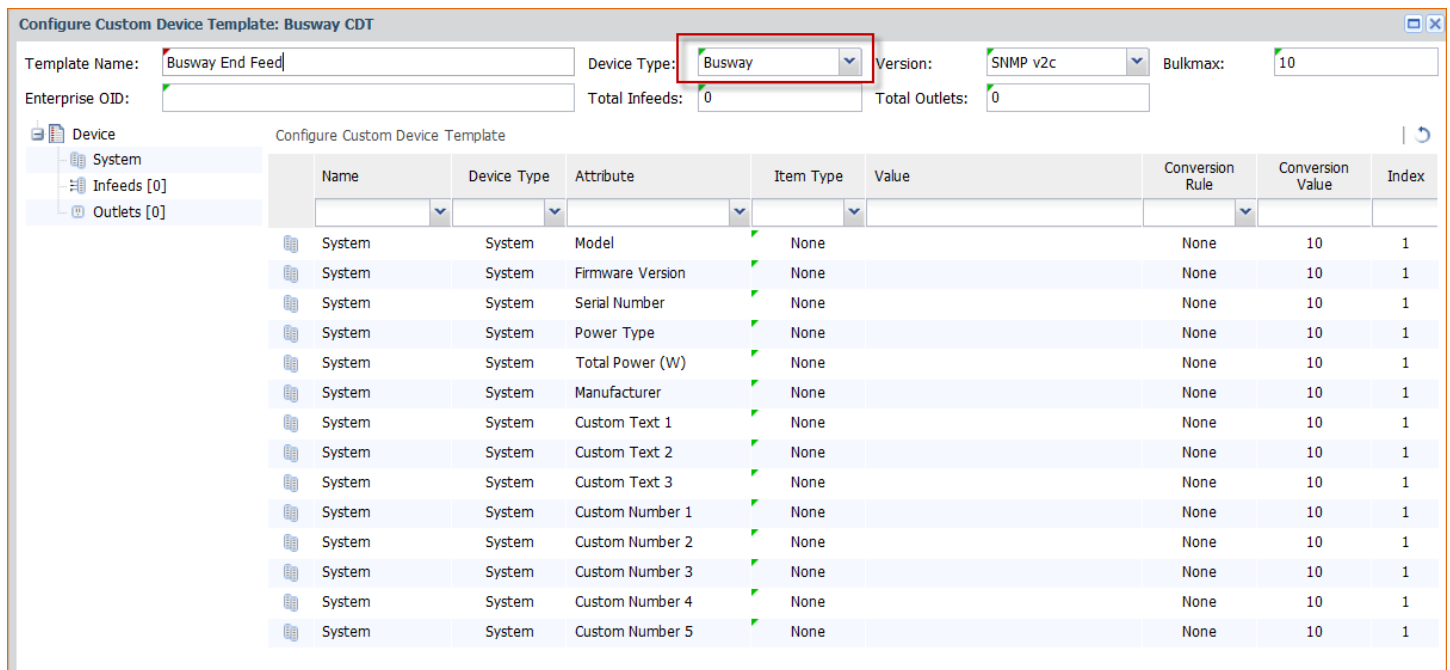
Configure Custom Device Template: Busway CDT

Template Name: Busway End Feed
Device Type: Busway
Version: SNMP v2c
Bulkmax: 10
Enterprise OID:
Total Infeeds: 0
Total Outlets: 0

Device
System
Infeeds [0]
Outlets [0]

Configure Custom Device Template

| Name | Device Type | Attribute | Item Type | Value | Conversion Rule | Conversion Value | Index |
|---|---|---|---|---|---|---|---|
| System | System | Model | None | | None | 10 | 1 |
| System | System | Firmware Version | None | | None | 10 | 1 |
| System | System | Serial Number | None | | None | 10 | 1 |
| System | System | Power Type | None | | None | 10 | 1 |
| System | System | Total Power (W) | None | | None | 10 | 1 |
| System | System | Manufacturer | None | | None | 10 | 1 |
| System | System | Custom Text 1 | None | | None | 10 | 1 |
| System | System | Custom Text 2 | None | | None | 10 | 1 |
| System | System | Custom Text 3 | None | | None | 10 | 1 |
| System | System | Custom Number 1 | None | | None | 10 | 1 |
| System | System | Custom Number 2 | None | | None | 10 | 1 |
| System | System | Custom Number 3 | None | | None | 10 | 1 |
| System | System | Custom Number 4 | None | | None | 10 | 1 |
| System | System | Custom Number 5 | None | | None | 10 | 1 |